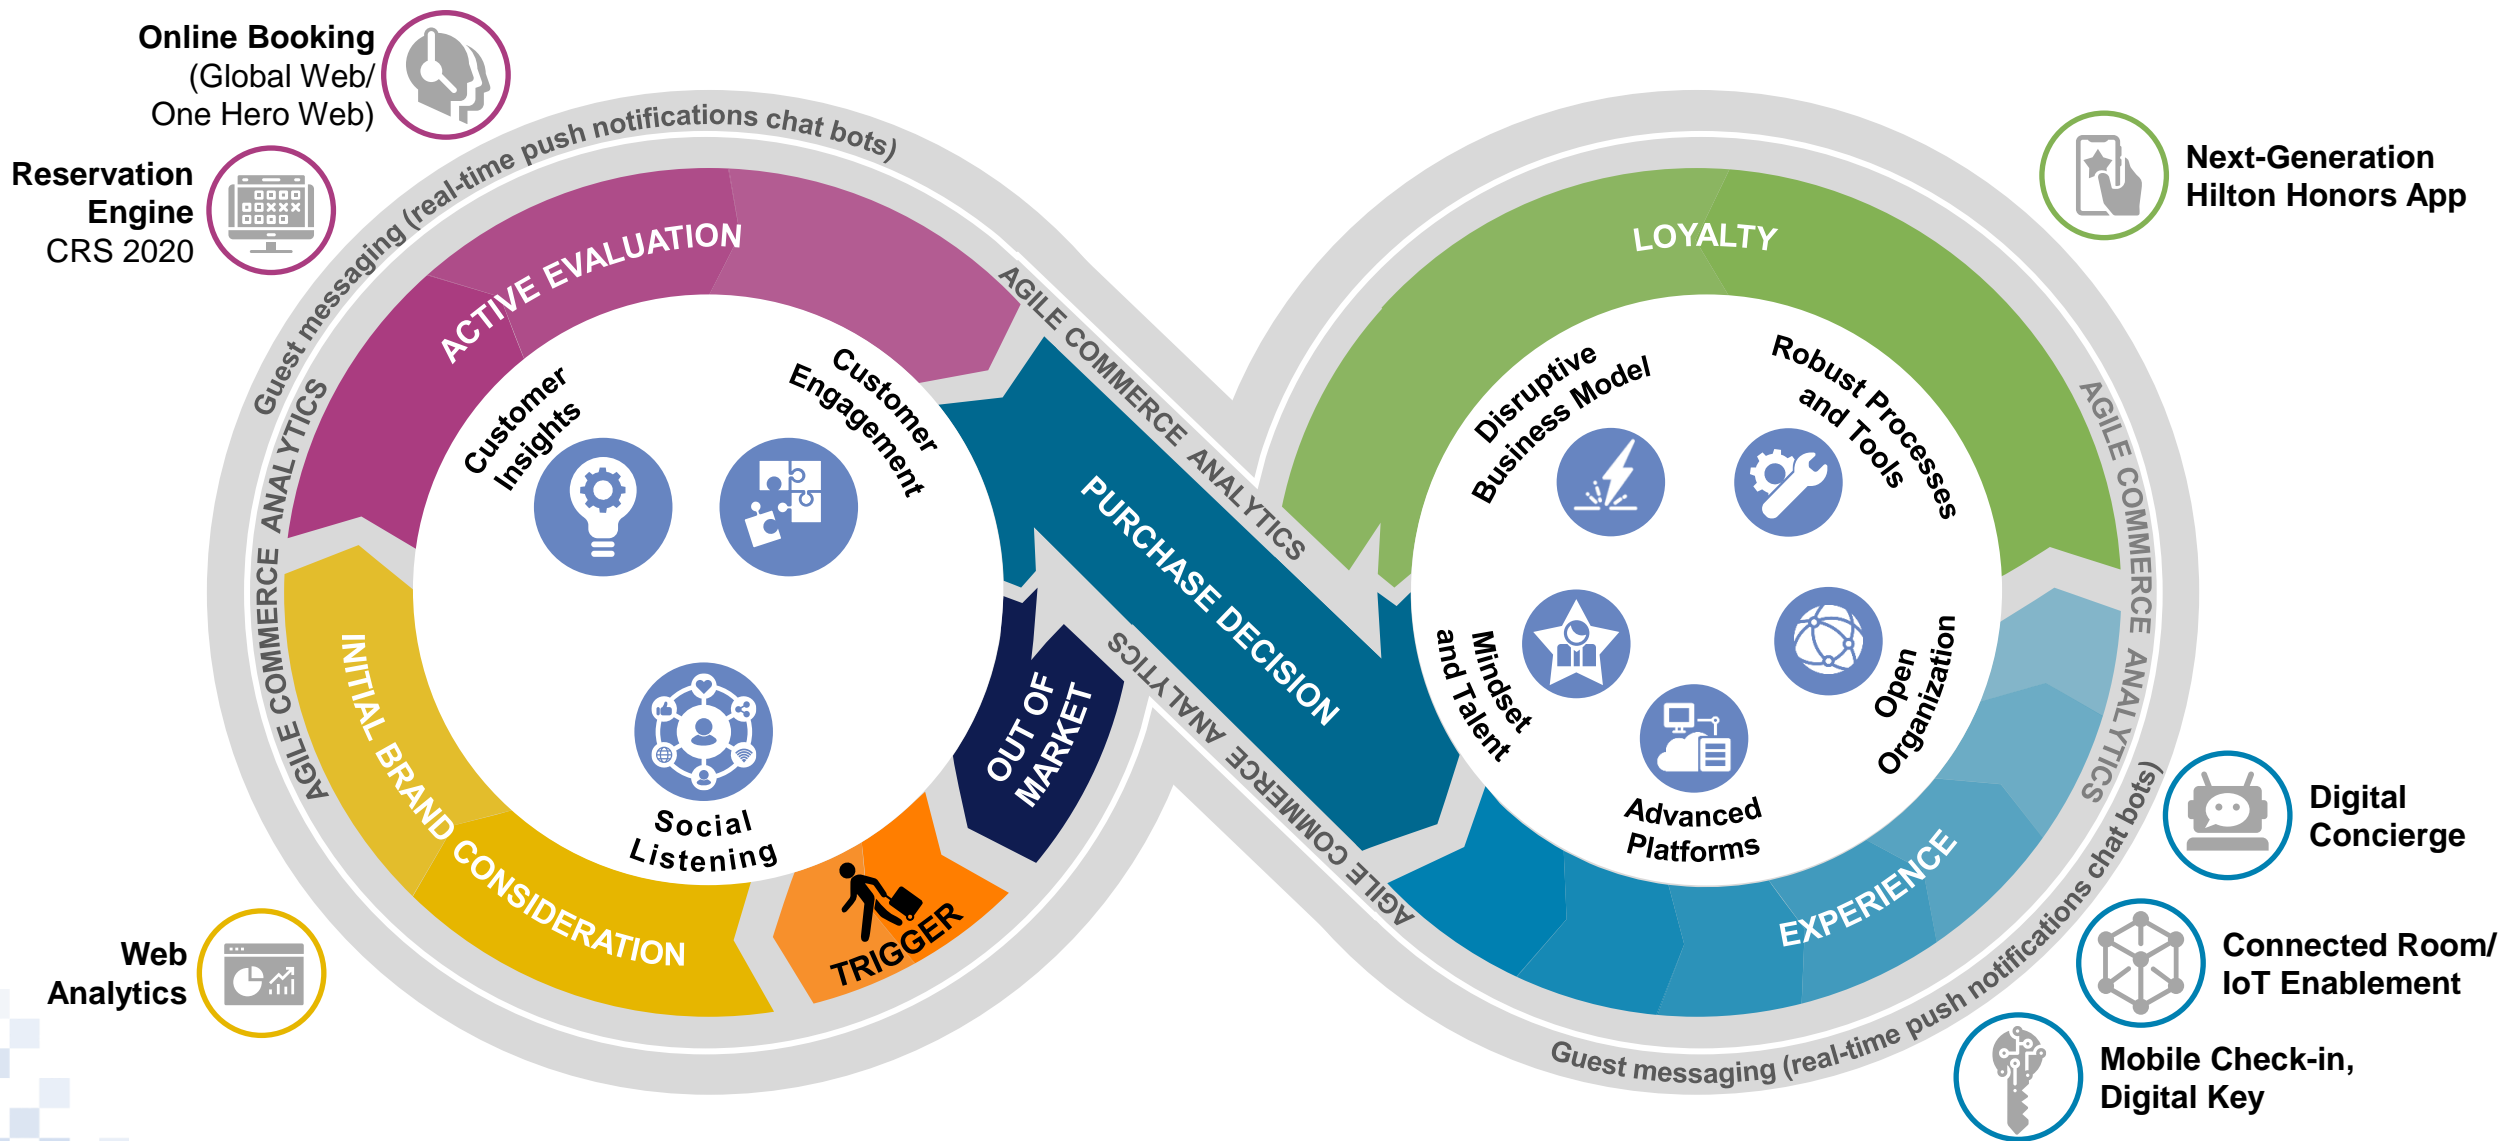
Online Booking
(Global Web/
One Hero Web)

Reservation
Engine
CRS 2020

Guest messaging (real-time push notifications chat bots)

ACTIVE EVALUATION

AGILE COMMERCE ANALYTICS

Customer Insights

Customer Engagement

Social Listening

INITIAL BRAND CONSIDERATION

TRIGGER

OUT OF MARKET

PURCHASE DECISION

AGILE COMMERCE ANALYTICS

Web
Analytics

Next-Generation
Hilton Honors App

LOYALTY

Disruptive Business Model

Robust Processes and Tools

Mindset and Talent

Advanced Platforms

Open Organization

EXPERIENCE

AGILE COMMERCE ANALYTICS

Guest messaging (real-time push notifications chat bots)

Digital
Concierge

Connected Room/
IoT Enablement

Mobile Check-in,
Digital Key